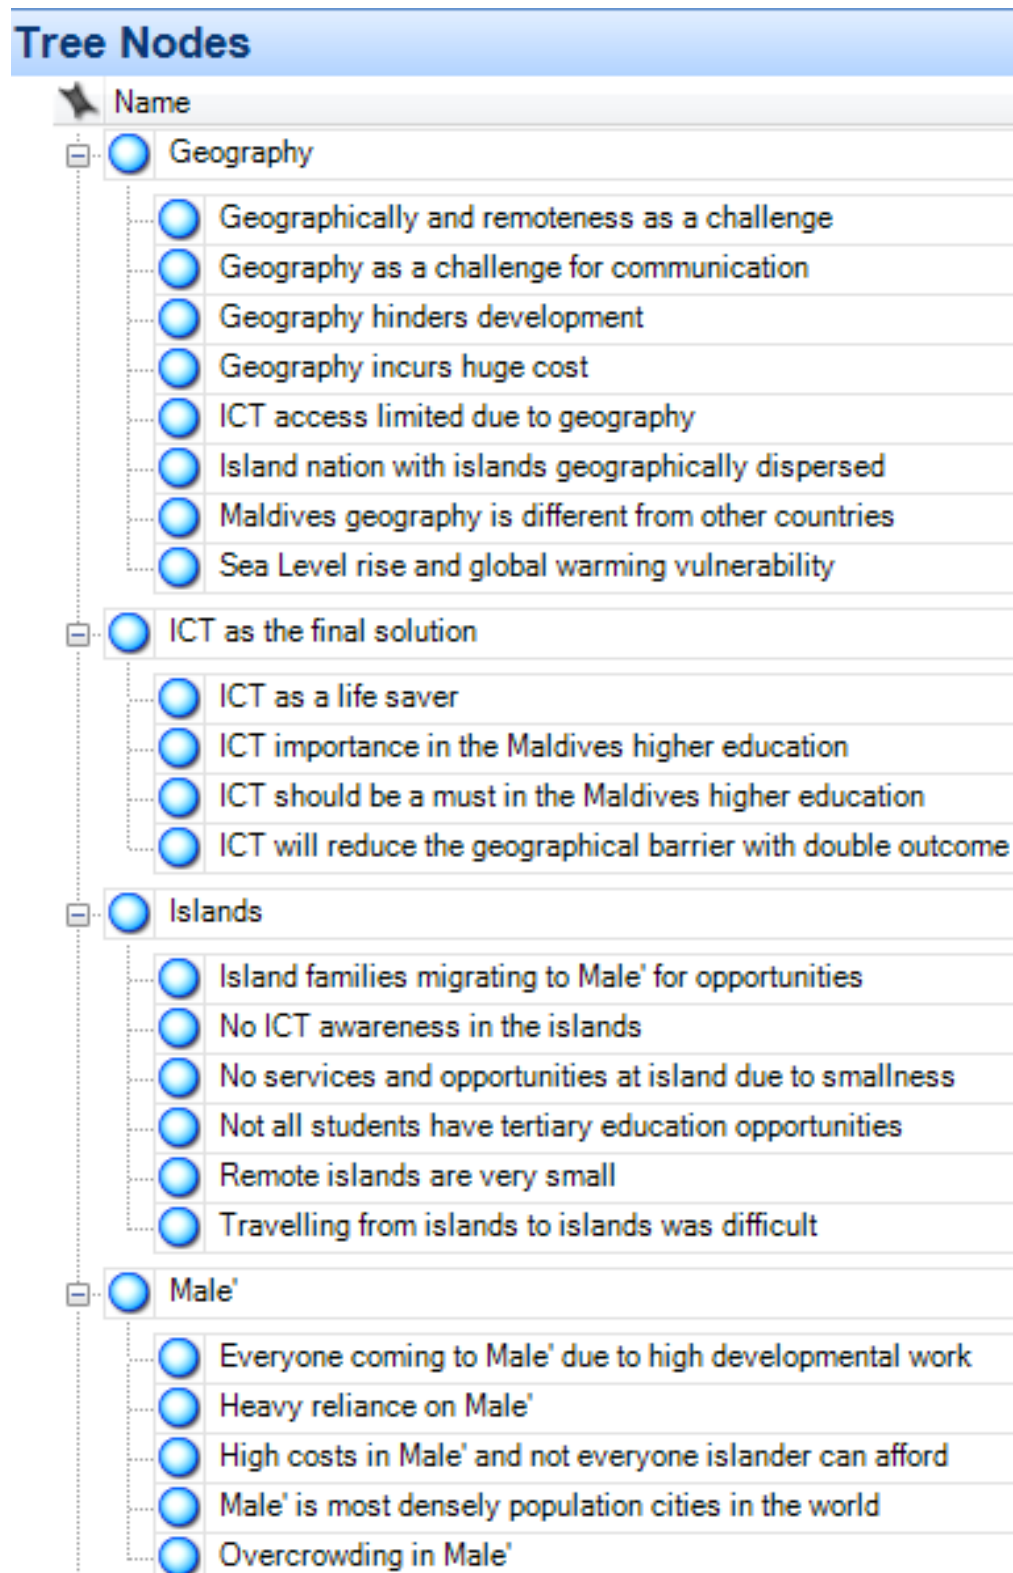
Tree Nodes

Name

Geography

Geographically and remoteness as a challenge
Geography as a challenge for communication
Geography hinders development
Geography incurs huge cost
ICT access limited due to geography
Island nation with islands geographically dispersed
Maldives geography is different from other countries
Sea Level rise and global warming vulnerability

ICT as the final solution

ICT as a life saver
ICT importance in the Maldives higher education
ICT should be a must in the Maldives higher education
ICT will reduce the geographical barrier with double outcome

Islands

Island families migrating to Male' for opportunities
No ICT awareness in the islands
No services and opportunities at island due to smallness
Not all students have tertiary education opportunities
Remote islands are very small
Travelling from islands to islands was difficult

Male'

Everyone coming to Male' due to high developmental work
Heavy reliance on Male'
High costs in Male' and not everyone islander can afford
Male' is most densely population cities in the world
Overcrowding in Male'